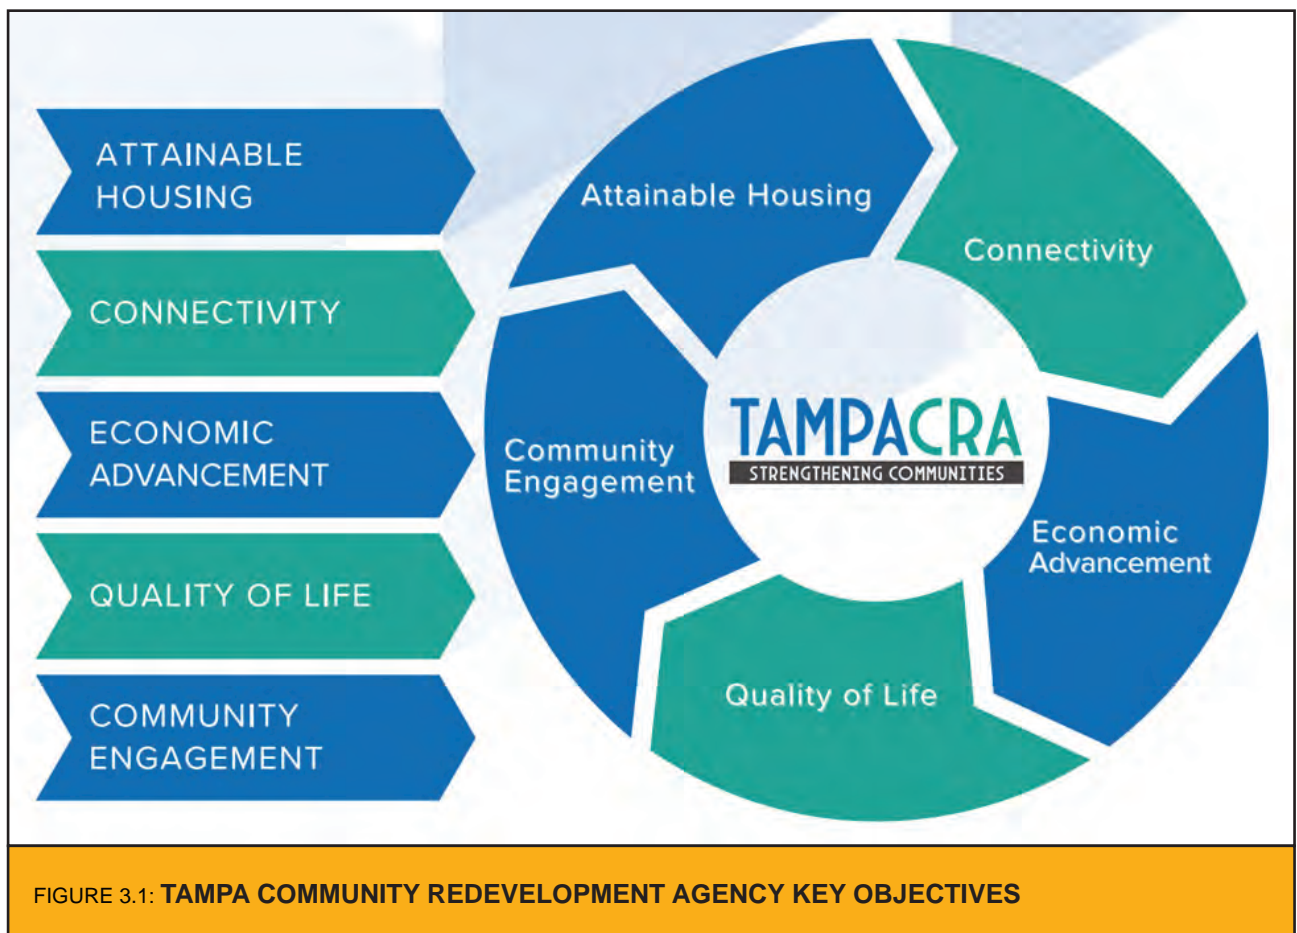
ATTAINABLE HOUSING

CONNECTIVITY

ECONOMIC ADVANCEMENT

QUALITY OF LIFE

COMMUNITY ENGAGEMENT

Attainable Housing

Connectivity

Economic Advancement

Quality of Life

Community Engagement

TAMPACRA
STRENGTHENING COMMUNITIES

FIGURE 3.1: TAMPA COMMUNITY REDEVELOPMENT AGENCY KEY OBJECTIVES